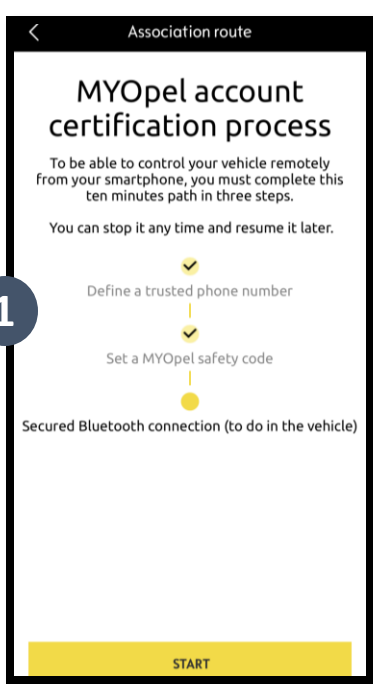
<

Association route

MYOpel account certification process

To be able to control your vehicle remotely from your smartphone, you must complete this ten minutes path in three steps.

You can stop it any time and resume it later.

1

Define a trusted phone number

Set a MYOpel safety code

Secured Bluetooth connection (to do in the vehicle)

START